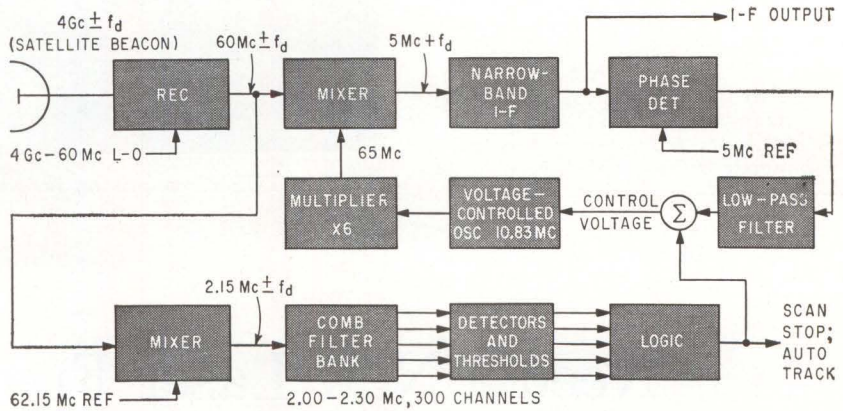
4Gc $\pm$ $f_d$
(SATELLITE BEACON)

REC

4 Gc – 60 Mc L-O

60Mc $\pm$ $f_d$

MIXER

5 Mc + $f_d$

NARROW-BAND I-F

PHASE DET

I-F OUTPUT

5Mc REF

65 Mc

MULTIPLIER X6

VOLTAGE-CONTROLLED OSC 10.83 MC

CONTROL VOLTAGE

$\Sigma$

LOW-PASS FILTER

MIXER

2.15 Mc $\pm$ $f_d$

COMB FILTER BANK

DETECTORS AND THRESHOLDS

LOGIC

SCAN STOP; AUTO TRACK

62.15 Mc REF

2.00 – 2.30 Mc, 300 CHANNELS